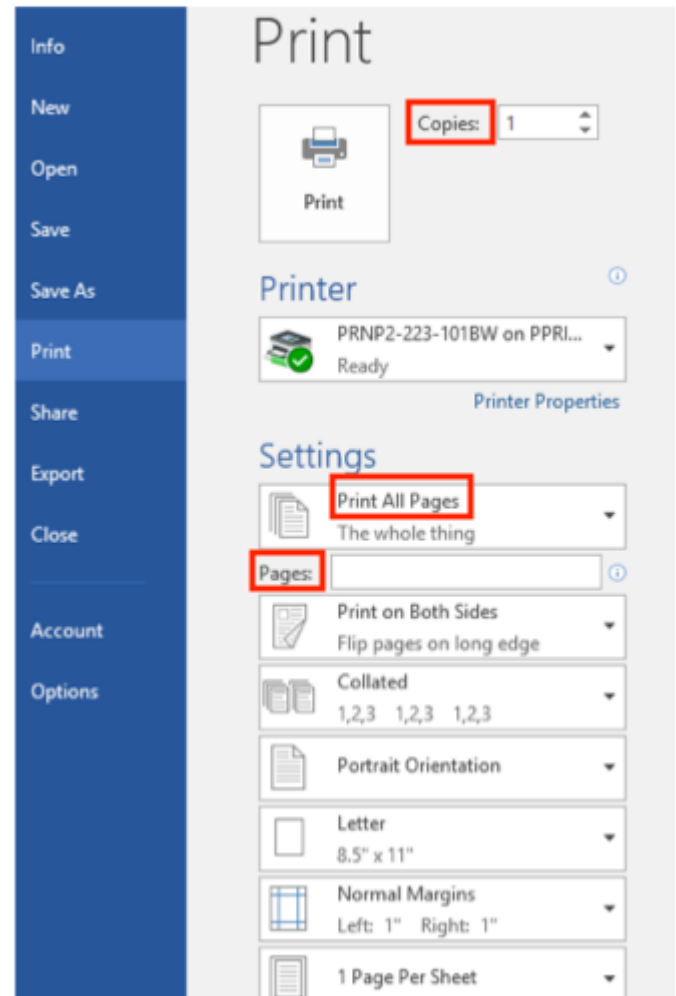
Info

New

Open

Save

Save As

Print

Share

Export

Close

Account

Options

Print

Copies: 1

Print

Printer

PRNP2-223-101BW on PPRI...
Ready

Printer Properties

Settings

Print All Pages
The whole thing

Pages:

Print on Both Sides
Flip pages on long edge

Collated
1,2,3 1,2,3 1,2,3

Portrait Orientation

Letter
8.5" x 11"

Normal Margins
Left: 1" Right: 1"

1 Page Per Sheet